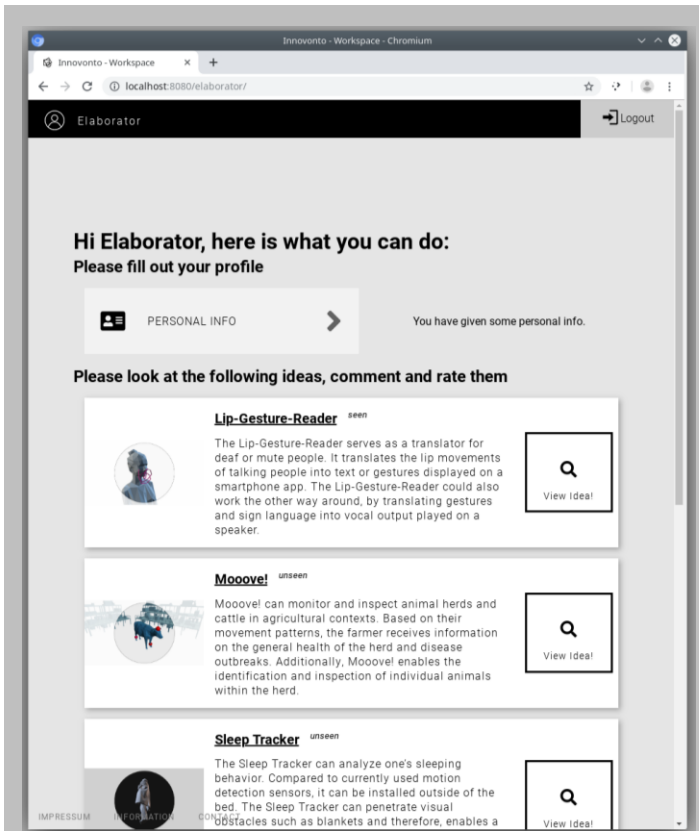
Innovonto - Workspace - Chromium

Innovonto - Workspace ×

localhost:8080/elaborator/

Elaborator

Logout

Hi Elaborator, here is what you can do:

Please fill out your profile

PERSONAL INFO

You have given some personal info.

Please look at the following ideas, comment and rate them

Lip-Gesture-Reader seen

The Lip-Gesture-Reader serves as a translator for deaf or mute people. It translates the lip movements of talking people into text or gestures displayed on a smartphone app. The Lip-Gesture-Reader could also work the other way around, by translating gestures and sign language into vocal output played on a speaker.

View Idea!

Mooove! unseen

Mooove! can monitor and inspect animal herds and cattle in agricultural contexts. Based on their movement patterns, the farmer receives information on the general health of the herd and disease outbreaks. Additionally, Mooove! enables the identification and inspection of individual animals within the herd.

View Idea!

Sleep Tracker unseen

The Sleep Tracker can analyze one's sleeping behavior. Compared to currently used motion detection sensors, it can be installed outside of the bed. The Sleep Tracker can penetrate visual obstacles such as blankets and therefore, enables a

View Idea!

IMPRESSUM INFORMATION CONTACT